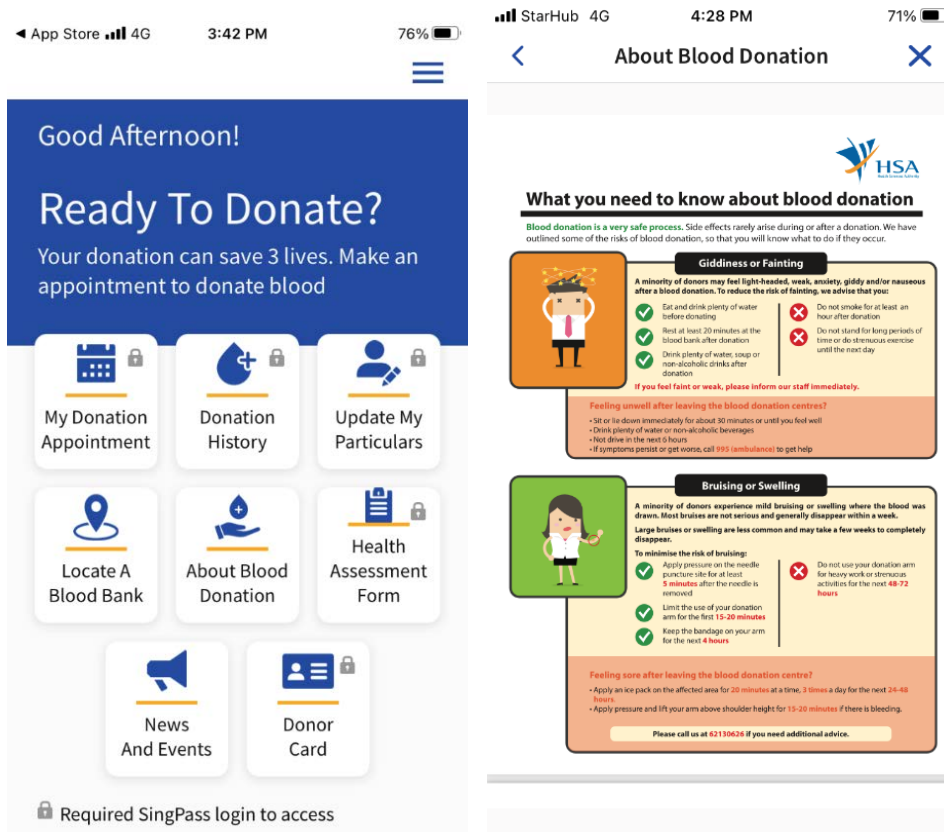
◀ App Store 4G 3:42 PM 76%

Good Afternoon!

Ready To Donate?

Your donation can save 3 lives. Make an appointment to donate blood

My Donation Appointment

Donation History

Update My Particulars

Locate A Blood Bank

About Blood Donation

Health Assessment Form

News And Events

Donor Card

Required SingPass login to access

StarHub 4G 4:28 PM 71%

About Blood Donation

HSA

What you need to know about blood donation

Blood donation is a very safe process. Side effects rarely arise during or after a donation. We have outlined some of the risks of blood donation, so that you will know what to do if they occur.

Giddiness or Fainting

A minority of donors may feel light-headed, weak, anxiety, giddy and/or nauseous after a blood donation. To reduce the risk of fainting, we advise that you:

Eat and drink plenty of water before donating

Rest at least 20 minutes at the blood bank after donation

Drink plenty of water, soup or non-alcoholic drinks after donation

Do not smoke for at least an hour after donation

Do not stand for long periods of time or do strenuous exercise until the next day

If you feel faint or weak, please inform our staff immediately.

Feeling unwell after leaving the blood donation centres?

• Sit or lie down immediately for about 30 minutes or until you feel well
• Drink plenty of water or non-alcoholic beverages
• Not drive in the next 6 hours
• If symptoms persist or get worse, call 995 (ambulance) to get help

Bruising or Swelling

A minority of donors experience mild bruising or swelling where the blood was drawn. Most bruises are not serious and generally disappear within a week.

Large bruises or swelling are less common and may take a few weeks to completely disappear.

To minimise the risk of bruising:

Apply pressure on the needle puncture site for at least 5 minutes after the needle is removed

Limit the use of your donation arm for the first 15-20 minutes

Keep the bandage on your arm for the next 4 hours

Do not use your donation arm for heavy work or strenuous activities for the next 48-72 hours

Feeling sore after leaving the blood donation centre?

• Apply an ice pack on the affected area for 20 minutes at a time, 3 times a day for the next 24-48 hours
• Apply pressure and lift your arm above shoulder height for 15-20 minutes if there is bleeding.

Please call us at 62130626 if you need additional advice.